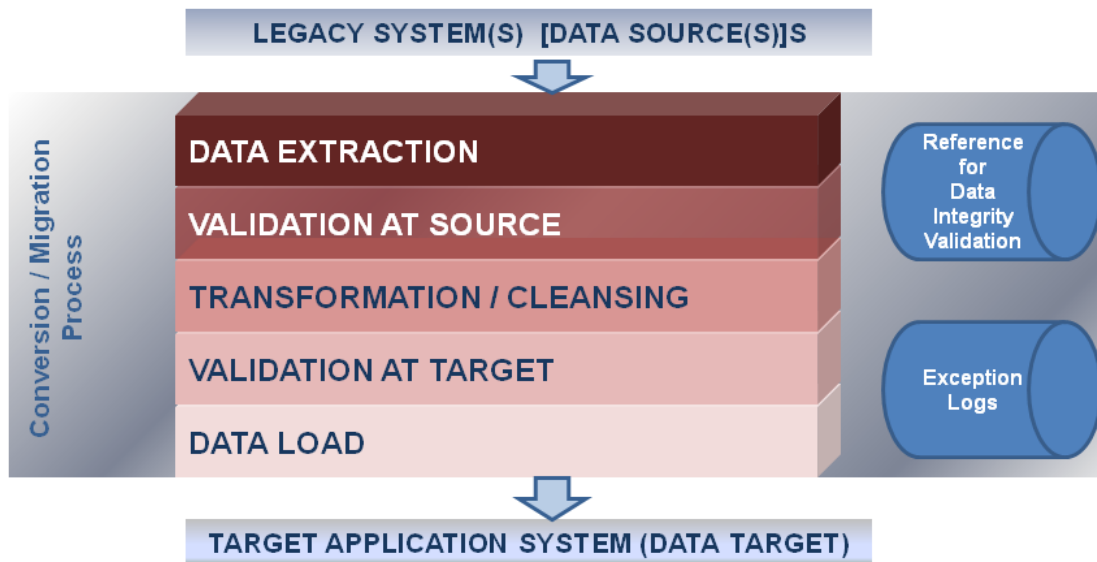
LEGACY SYSTEM(S) [DATA SOURCE(S)]S

Conversion / Migration Process

DATA EXTRACTION

VALIDATION AT SOURCE

TRANSFORMATION / CLEANSING

VALIDATION AT TARGET

DATA LOAD

Reference for Data Integrity Validation

Exception Logs

TARGET APPLICATION SYSTEM (DATA TARGET)